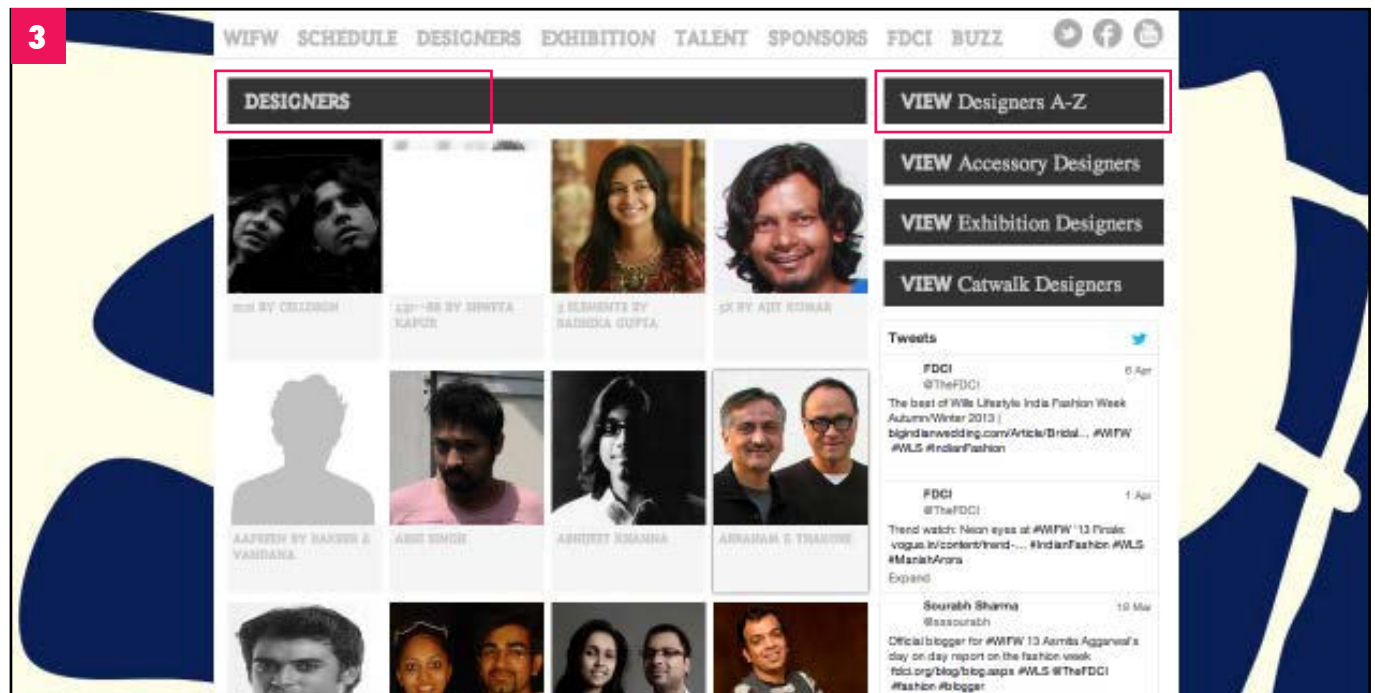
3

WIFW SCHEDULE DESIGNERS EXHIBITION TALENT SPONSORS FDCI BUZZ

DESIGNERS

VIEW Designers A-Z

VIEW Accessory Designers

VIEW Exhibition Designers

VIEW Catwalk Designers

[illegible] BY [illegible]

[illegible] BY SHWETA KAPUR

5 ELEMENTS BY RADHIKA GUPTA

5X BY AJIT KUMAR

AAPSEEN BY RAKESH & VANDANA

ABHI SINGH

ABHIJEET KHANNA

ABRAHAM & THAKORE

Tweets

FDCI
@TheFDCI
6 Apr
The best of Wills Lifestyle India Fashion Week Autumn/Winter 2013 | bigindianwedding.com/Article/Bridal... #WIFW #WLS #IndianFashion

FDCI
@TheFDCI
1 Apr
Trend watch: Neon eyes at #WIFW '13 Finale: vogue.in/content/trend-... #IndianFashion #WLS #ManishArora
Expand

Sourabh Sharma
@sssourabh
19 Mar
Official blogger for #WIFW 13 Asmita Aggarwal's day on day report on the fashion week fdci.org/blog/blog.aspx #WLS @TheFDCI #fashion #blogger